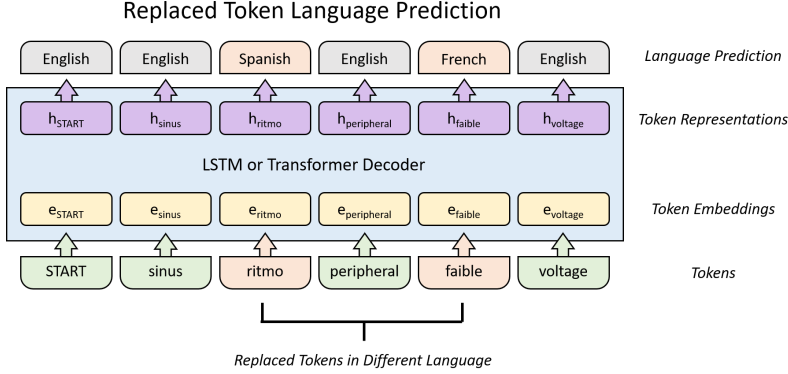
Replaced Token Language Prediction

| English | English | Spanish | English | French | English |
|---|---|---|---|---|---|

Language Prediction

$h_{START}$ $h_{sinus}$ $h_{ritmo}$ $h_{peripheral}$ $h_{faible}$ $h_{voltage}$

Token Representations

LSTM or Transformer Decoder

$e_{START}$ $e_{sinus}$ $e_{ritmo}$ $e_{peripheral}$ $e_{faible}$ $e_{voltage}$

Token Embeddings

START sinus ritmo peripheral faible voltage

Tokens

Replaced Tokens in Different Language